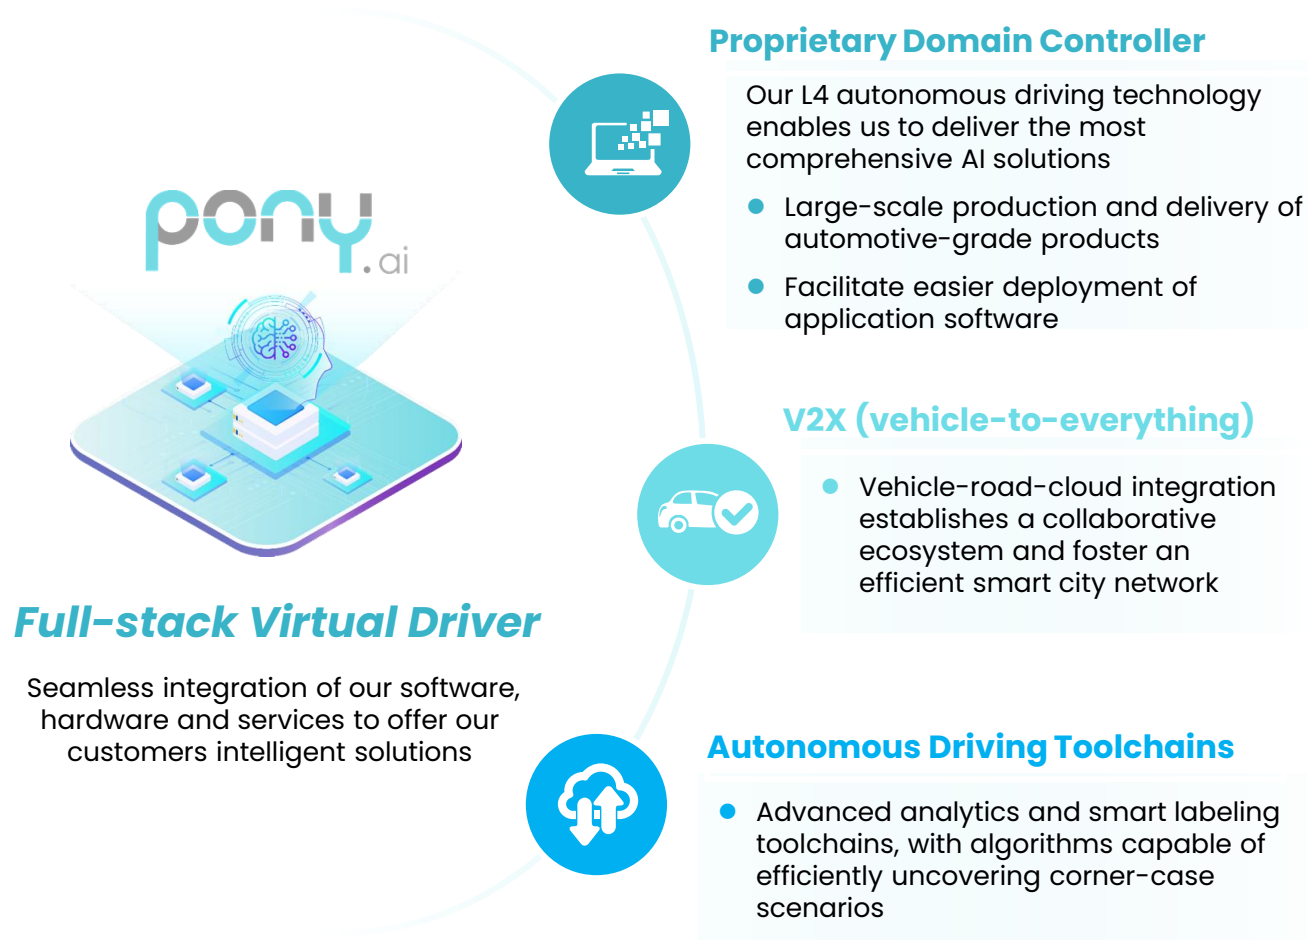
pony.ai

Full-stack Virtual Driver

Seamless integration of our software, hardware and services to offer our customers intelligent solutions

Proprietary Domain Controller

Our L4 autonomous driving technology enables us to deliver the most comprehensive AI solutions

- Large-scale production and delivery of automotive-grade products
- Facilitate easier deployment of application software

V2X (vehicle-to-everything)

- Vehicle-road-cloud integration establishes a collaborative ecosystem and foster an efficient smart city network

Autonomous Driving Toolchains

- Advanced analytics and smart labeling toolchains, with algorithms capable of efficiently uncovering corner-case scenarios